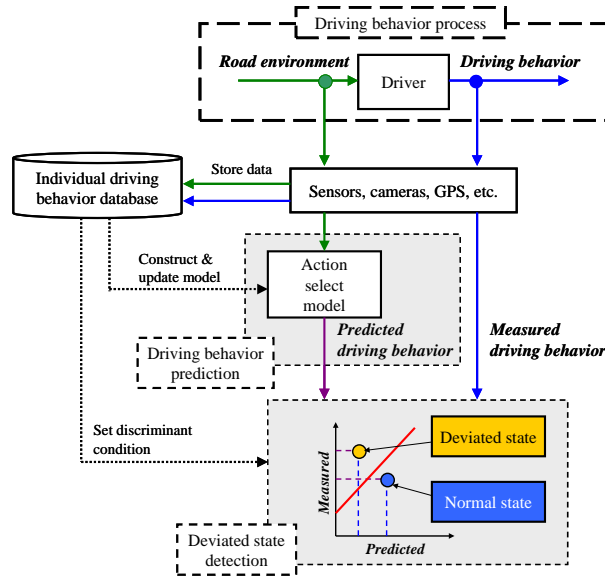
Driving behavior process

Road environment

Driver

Driving behavior

Individual driving behavior database

Store data

Sensors, cameras, GPS, etc.

Construct & update model

Action select model

Predicted driving behavior

Measured driving behavior

Driving behavior prediction

Set discriminant condition

Deviated state

Normal state

Measured

Predicted

Deviated state detection